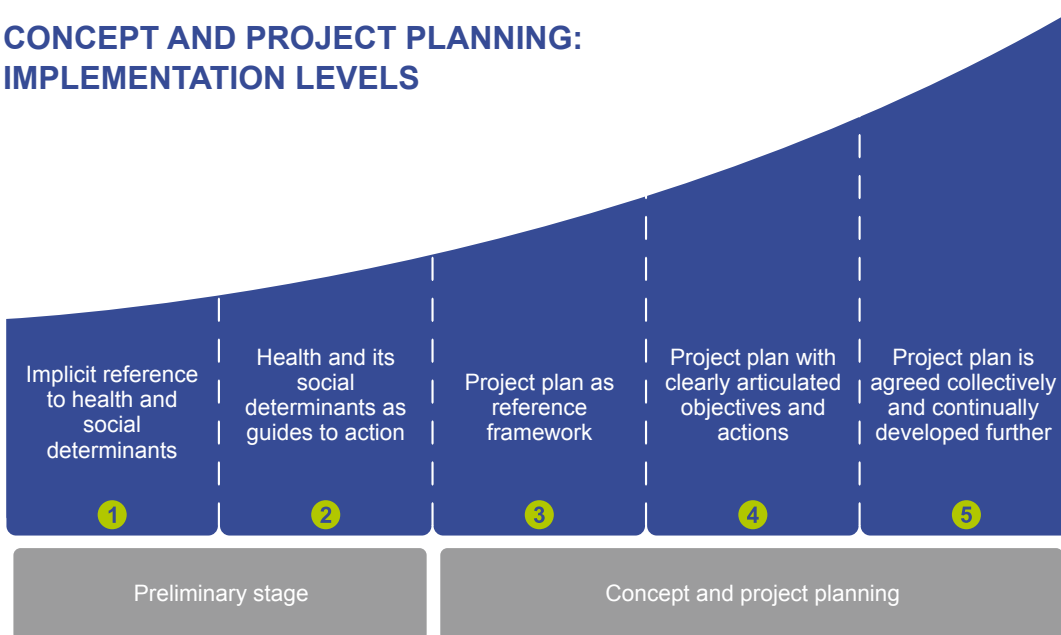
CONCEPT AND PROJECT PLANNING: IMPLEMENTATION LEVELS

Implicit reference to health and social determinants

1

Health and its social determinants as guides to action

2

Project plan as reference framework

3

Project plan with clearly articulated objectives and actions

4

Project plan is agreed collectively and continually developed further

5

Preliminary stage

Concept and project planning